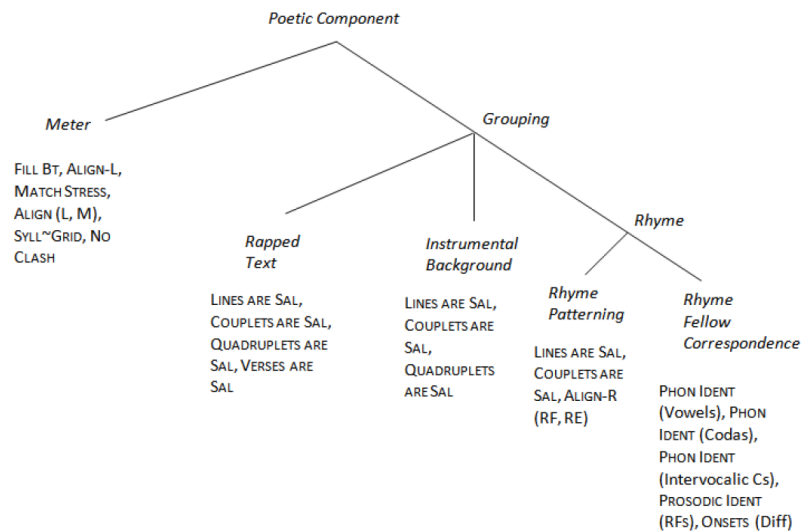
Poetic Component

Meter

FILL BT, ALIGN-L, MATCH STRESS, ALIGN (L, M), SYLL~GRID, NO CLASH

Grouping

Rapped Text

LINES ARE SAL, COUPLETS ARE SAL, QUADRUPLETS ARE SAL, VERSES ARE SAL

Instrumental Background

LINES ARE SAL, COUPLETS ARE SAL, QUADRUPLETS ARE SAL

Rhyme

Rhyme Patterning

LINES ARE SAL, COUPLETS ARE SAL, ALIGN-R (RF, RE)

Rhyme Fellow Correspondence

PHON IDENT (Vowels), PHON IDENT (Codas), PHON IDENT (Intervocalic Cs), PROSODIC IDENT (RFs), ONSETS (Diff)